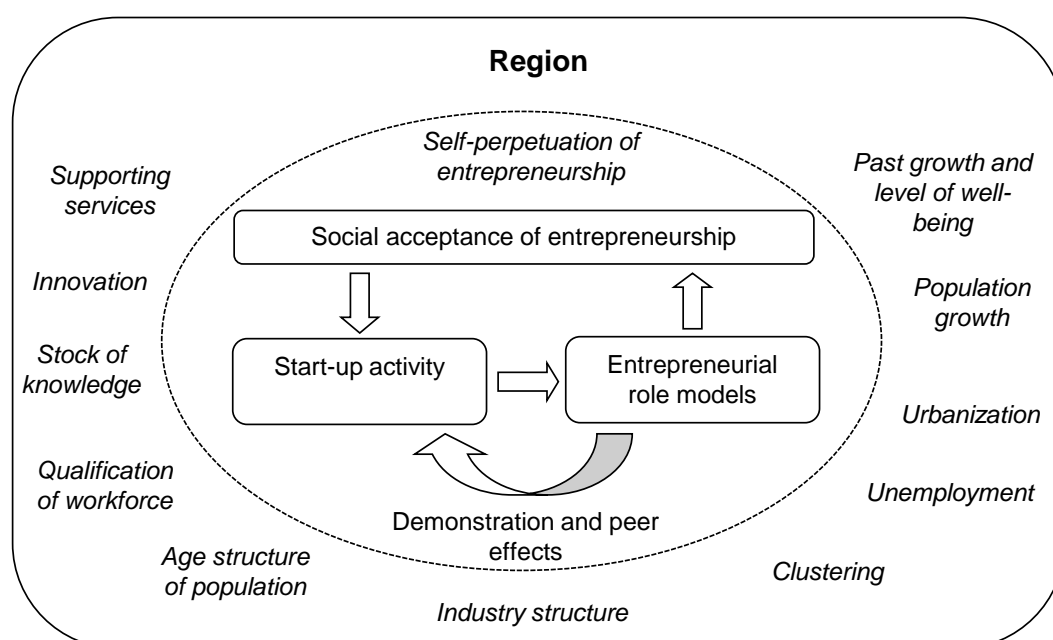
Region

Self-perpetuation of entrepreneurship

Supporting services

Past growth and level of well-being

Social acceptance of entrepreneurship

Innovation

Population growth

Stock of knowledge

Start-up activity

Entrepreneurial role models

Urbanization

Qualification of workforce

Unemployment

Demonstration and peer effects

Age structure of population

Clustering

Industry structure